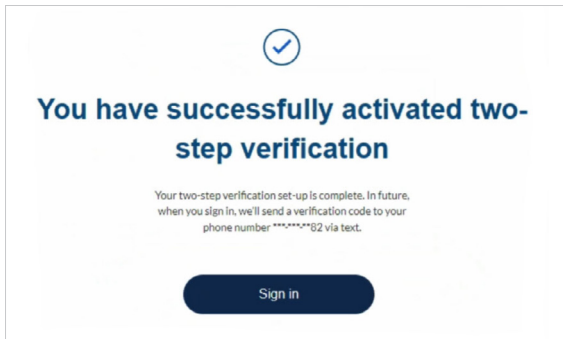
You have successfully activated two-step verification

Your two-step verification set-up is complete. In future, when you sign in, we'll send a verification code to your phone number ***-***-**82 via text.

Sign in